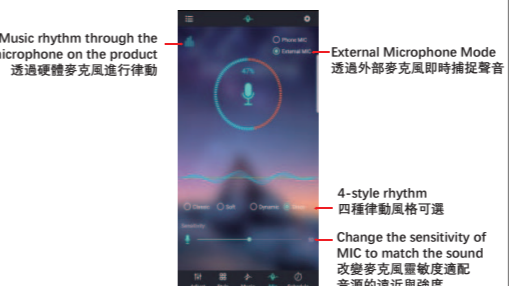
Music rhythm through the microphone on the product
透過硬體麥克風進行律動

Phone MIC
External MIC

External Microphone Mode
透過外部麥克風即時捕捉聲音

47%

Classic
Soft
Dynamic
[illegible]

4-style rhythm
四種律動風格可選

Sensitivity

Change the sensitivity of MIC to match the sound
改變麥克風靈敏度適配
音源的遠近與強度